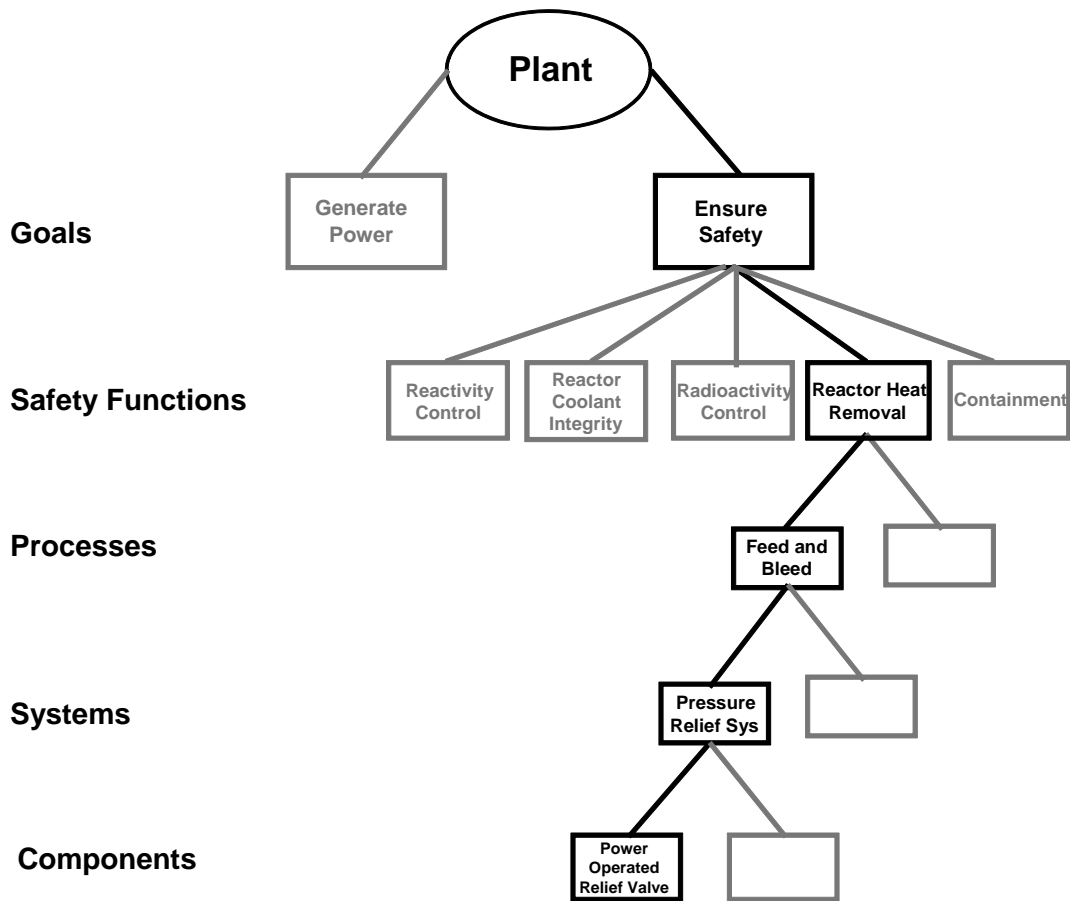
Plant

Goals

Generate Power

Ensure Safety

Safety Functions

Reactivity Control

Reactor Coolant Integrity

Radioactivity Control

Reactor Heat Removal

Containment

Processes

Feed and Bleed

Systems

Pressure Relief Sys

Components

Power Operated Relief Valve